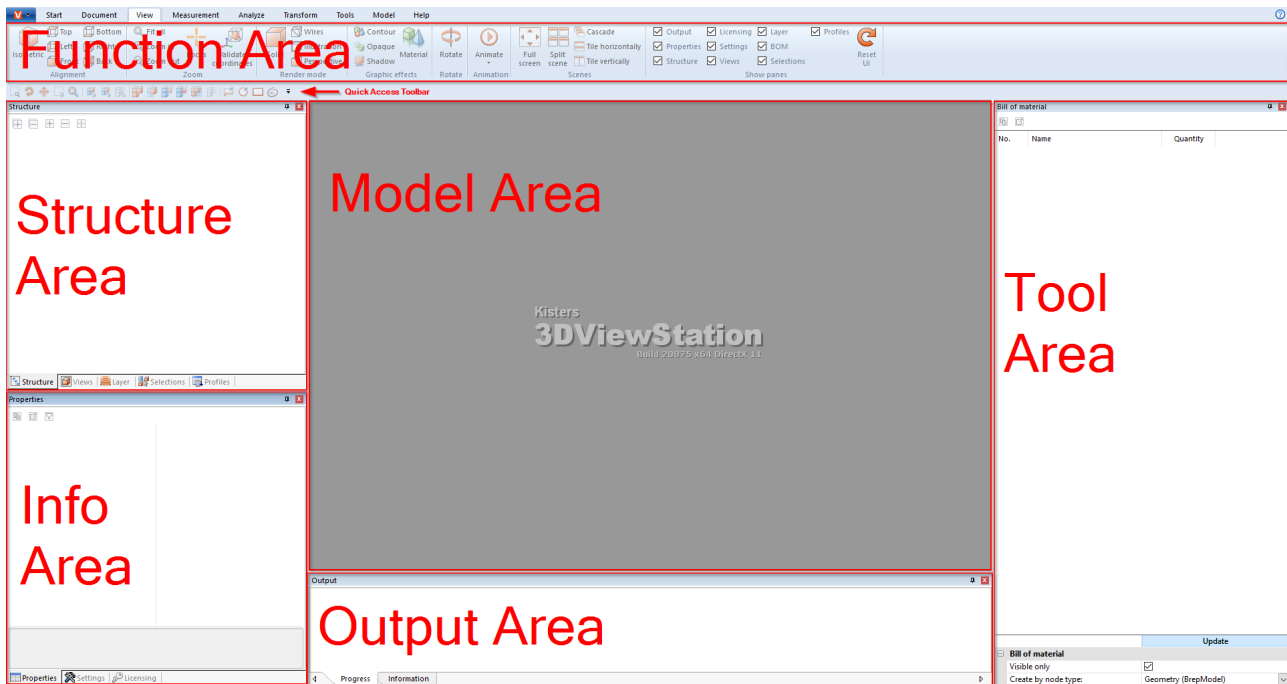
Start Document View Measurement Analyze Transform Tools Model Help

Function Area

Isometric Top Left Front Bottom Right Back
Alignment
Fit all
Zoom
Validate coordinates
Wires
Perspective
Render mode
Contour Opaque Shadow Material
Graphic effects
Rotate
Rotate
Animate
Animation
Full screen Split scene Cascade Tile horizontally Tile vertically
Scenes
Output Properties Structure Licensing Settings Views Layer BOM Selections Profiles
Show panes
Reset UI

Quick Access Toolbar

Structure
Structure Area
Structure Views Layer Selections Profiles

Model Area
Kisters
3DViewStation
Build 20875 x64 DirectX 11

Bill of material
No. Name Quantity
Tool Area
Update
Bill of material
Visible only
Create by node type: Geometry (BrepModel)

Properties
Info Area
Properties Settings Licensing

Output
Output Area
Progress Information